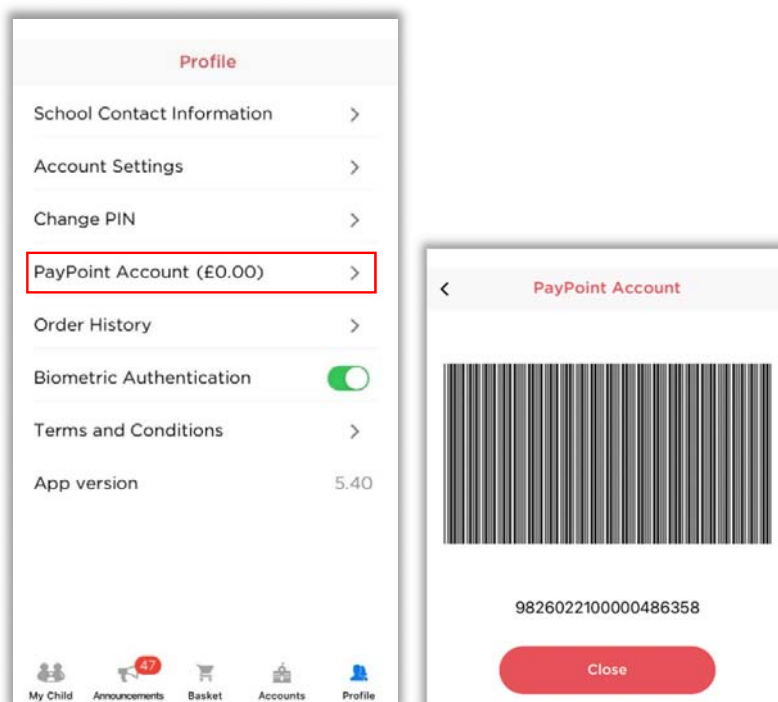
Profile

School Contact Information

Account Settings

Change PIN

PayPoint Account (£0.00)

Order History

Biometric Authentication

Terms and Conditions

App version 5.40

My Child
47
Announcements
Basket
Accounts
Profile

PayPoint Account

9826022100000486358

Close